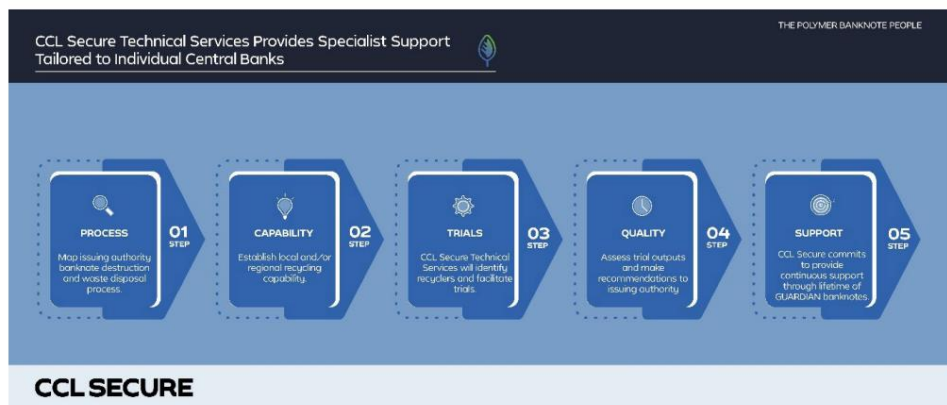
CCL Secure Technical Services Provides Specialist Support Tailored to Individual Central Banks

THE POLYMER BANKNOTE PEOPLE

PROCESS

Map issuing authority banknote destruction and waste disposal process.

01 STEP

CAPABILITY

Establish local and/or regional recycling capability.

02 STEP

TRIALS

CCL Secure Technical Services will identify recyclers and facilitate trials.

03 STEP

QUALITY

Assess trial outputs and make recommendations to issuing authority

04 STEP

SUPPORT

CCL Secure commits to provide continuous support through lifetime of GUARDIAN banknotes.

05 STEP

CCL SECURE